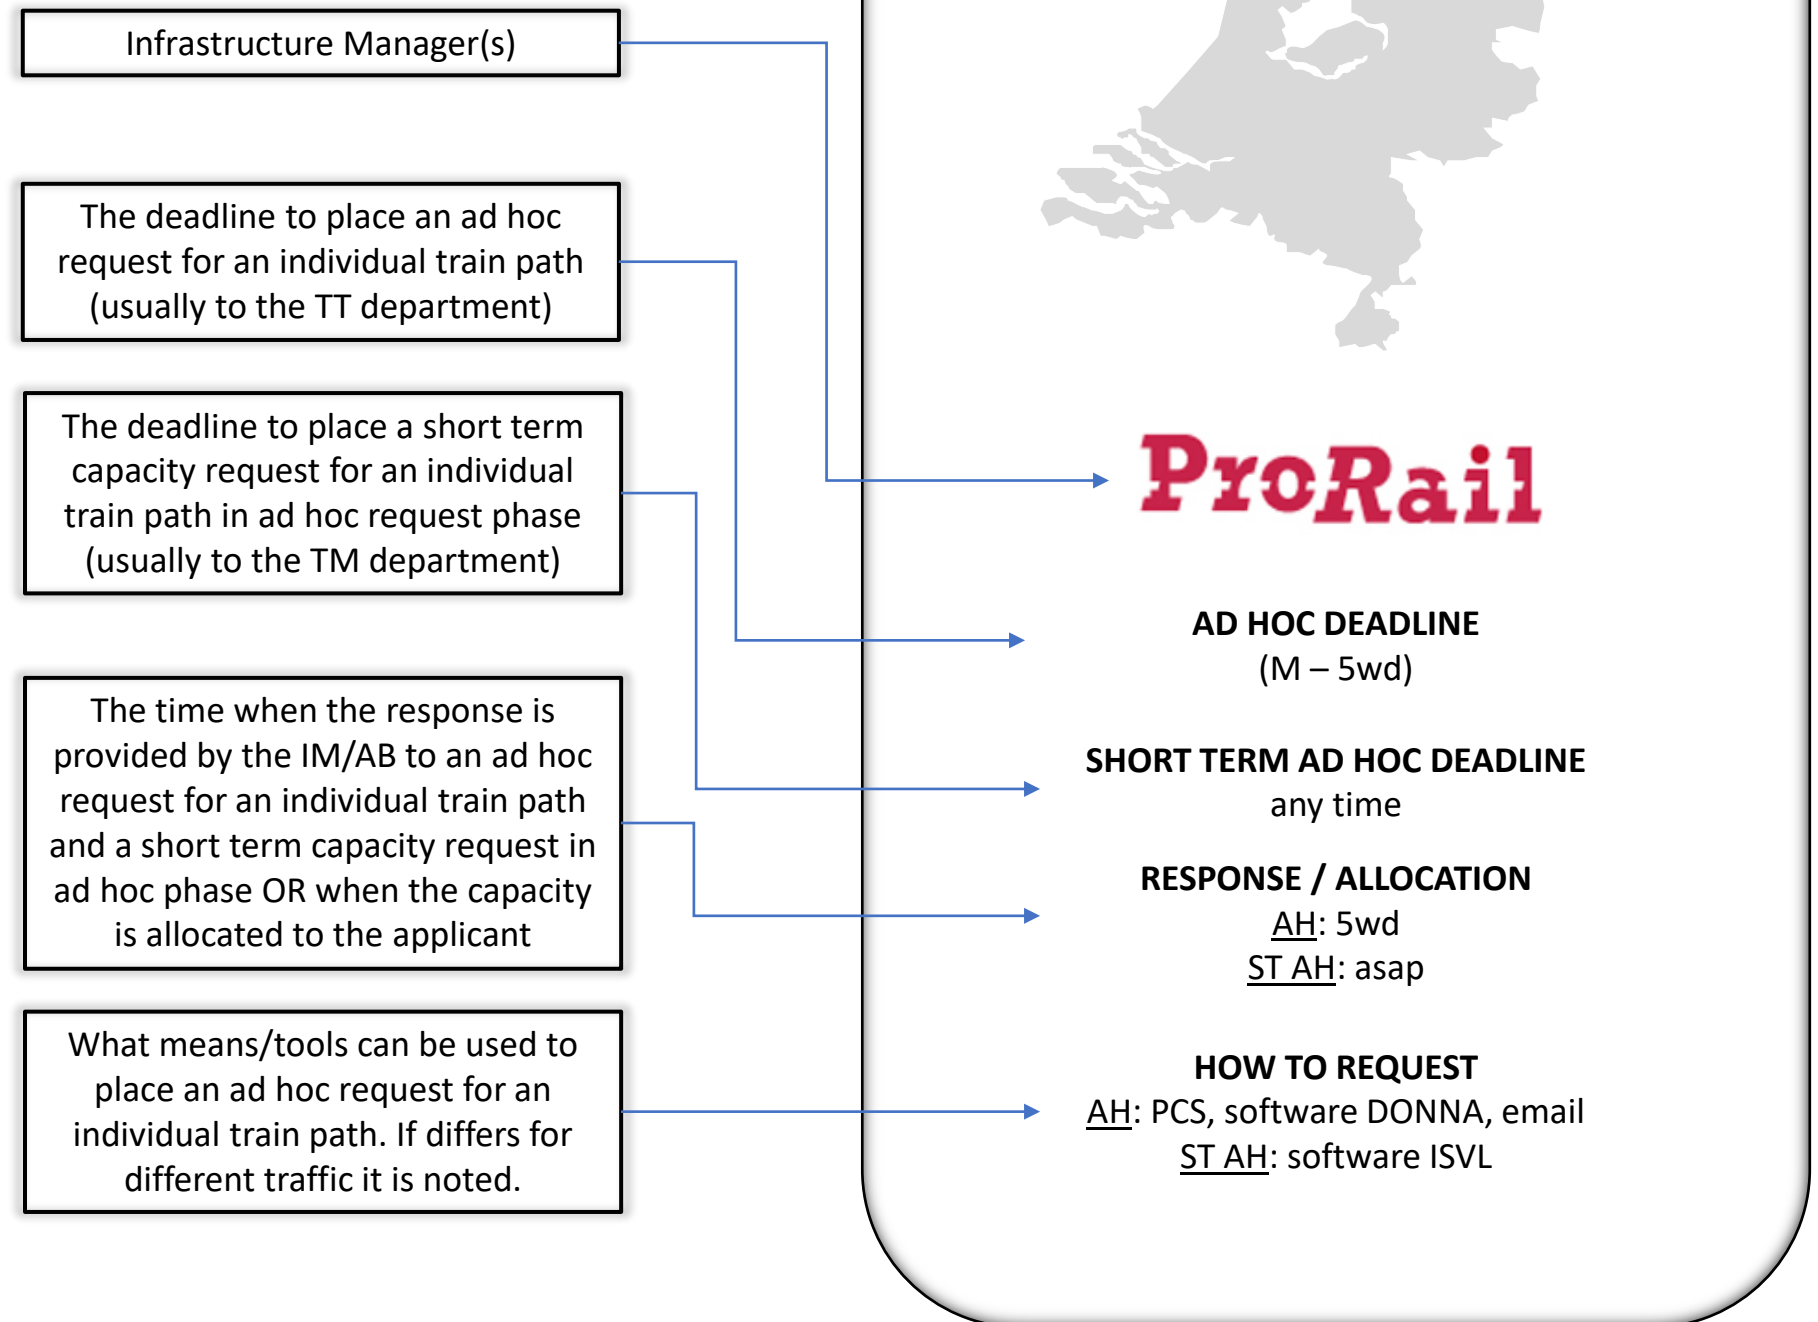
Infrastructure Manager(s)

The deadline to place an ad hoc request for an individual train path (usually to the TT department)

The deadline to place a short term capacity request for an individual train path in ad hoc request phase (usually to the TM department)

The time when the response is provided by the IM/AB to an ad hoc request for an individual train path and a short term capacity request in ad hoc phase OR when the capacity is allocated to the applicant

What means/tools can be used to place an ad hoc request for an individual train path. If differs for different traffic it is noted.

ProRail

AD HOC DEADLINE
(M – 5wd)

SHORT TERM AD HOC DEADLINE
any time

RESPONSE / ALLOCATION
AH: 5wd
ST AH: asap

HOW TO REQUEST
AH: PCS, software DONNA, email
ST AH: software ISVL